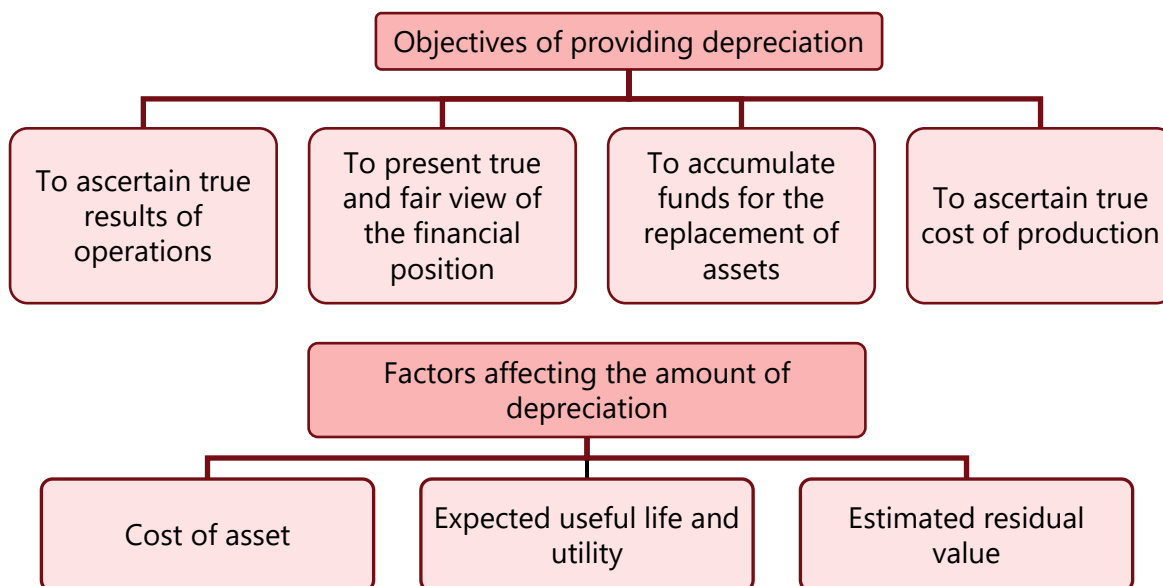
Objectives of providing depreciation

To ascertain true results of operations

To present true and fair view of the financial position

To accumulate funds for the replacement of assets

To ascertain true cost of production

Factors affecting the amount of depreciation

Cost of asset

Expected useful life and utility

Estimated residual value